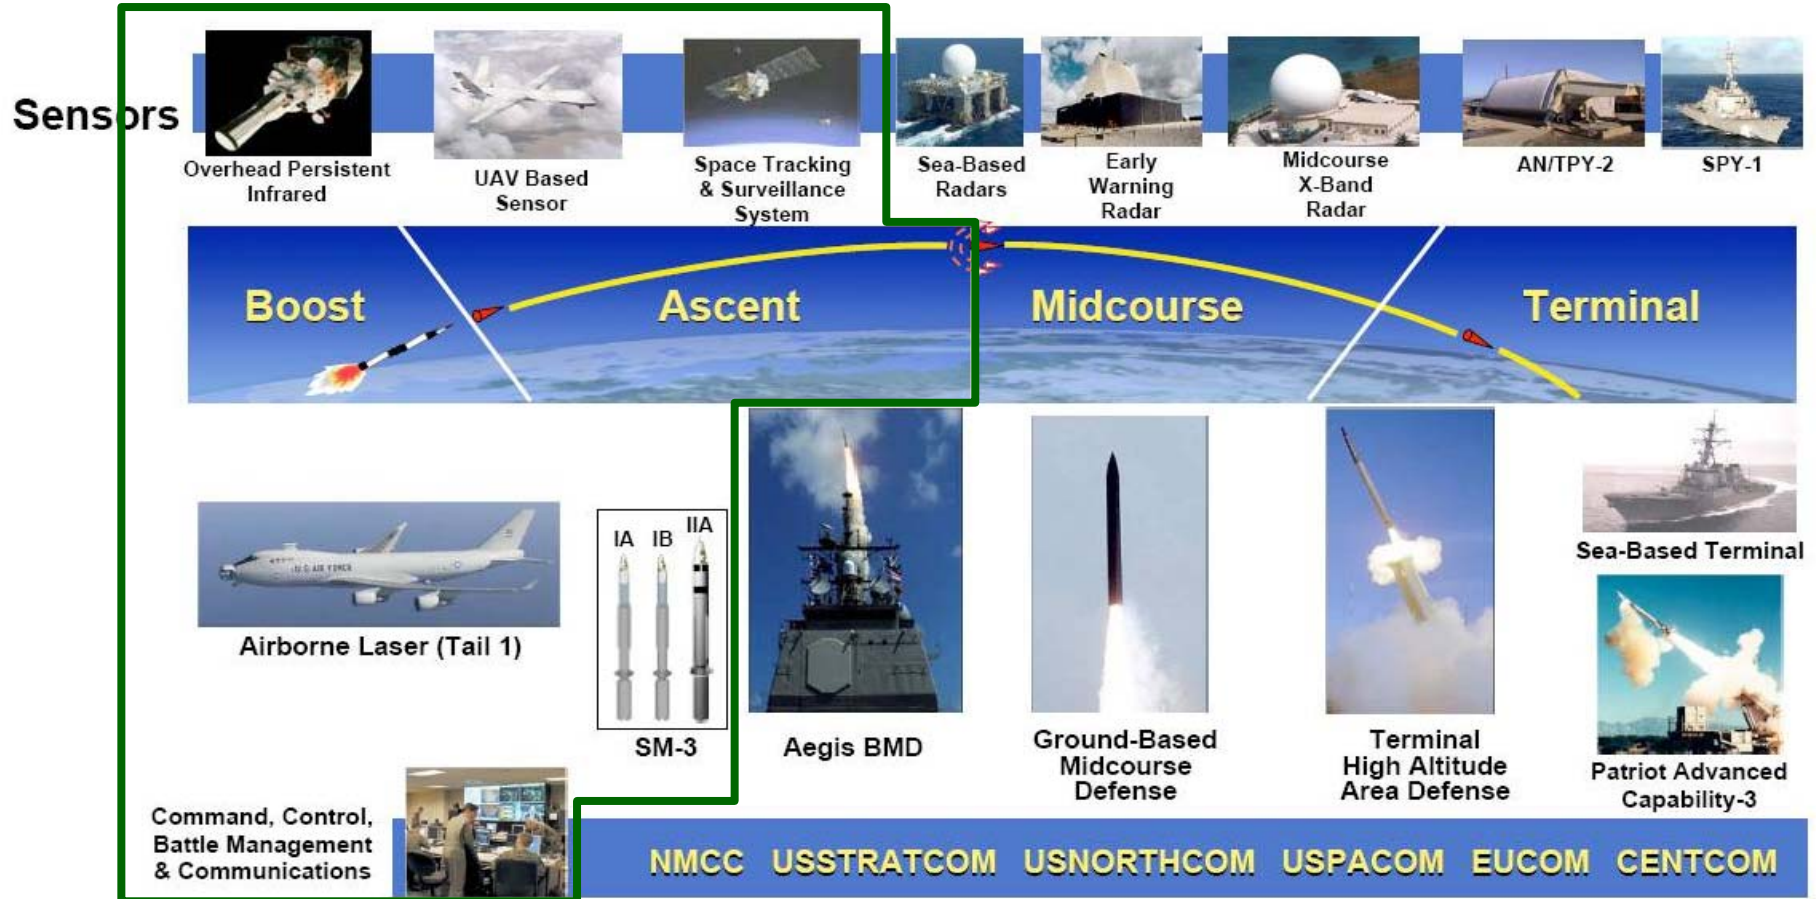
Sensors

Overhead Persistent Infrared

UAV Based Sensor

Space Tracking & Surveillance System

Sea-Based Radars

Early Warning Radar

Midcourse X-Band Radar

AN/TPY-2

SPY-1

Boost

Ascent

Midcourse

Terminal

Airborne Laser (Tail 1)

IA IB IIA

SM-3

Aegis BMD

Ground-Based Midcourse Defense

Terminal High Altitude Area Defense

Sea-Based Terminal

Patriot Advanced Capability-3

Command, Control, Battle Management & Communications

NMCC USSTRATCOM USNORTHCOM USPACOM EUCOM CENTCOM